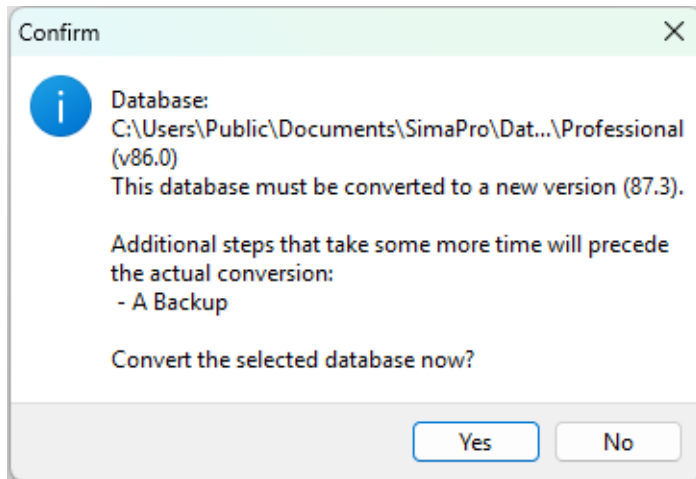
Confirm

Database:
C:\Users\Public\Documents\SimaPro\Dat...\Professional (v86.0)
This database must be converted to a new version (87.3).

Additional steps that take some more time will precede the actual conversion:
- A Backup

Convert the selected database now?

Yes
No